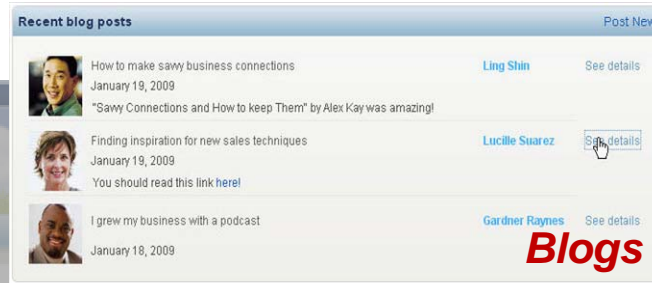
Recent blog posts

Post New

How to make savvy business connections

January 19, 2009

"Savvy Connections and How to keep Them" by Alex Kay was amazing!

Ling Shin

See details

Finding inspiration for new sales techniques

January 19, 2009

You should read this link here!

Lucille Suarez

See details

I grew my business with a podcast

January 18, 2009

Gardner Raynes

See details

Blogs